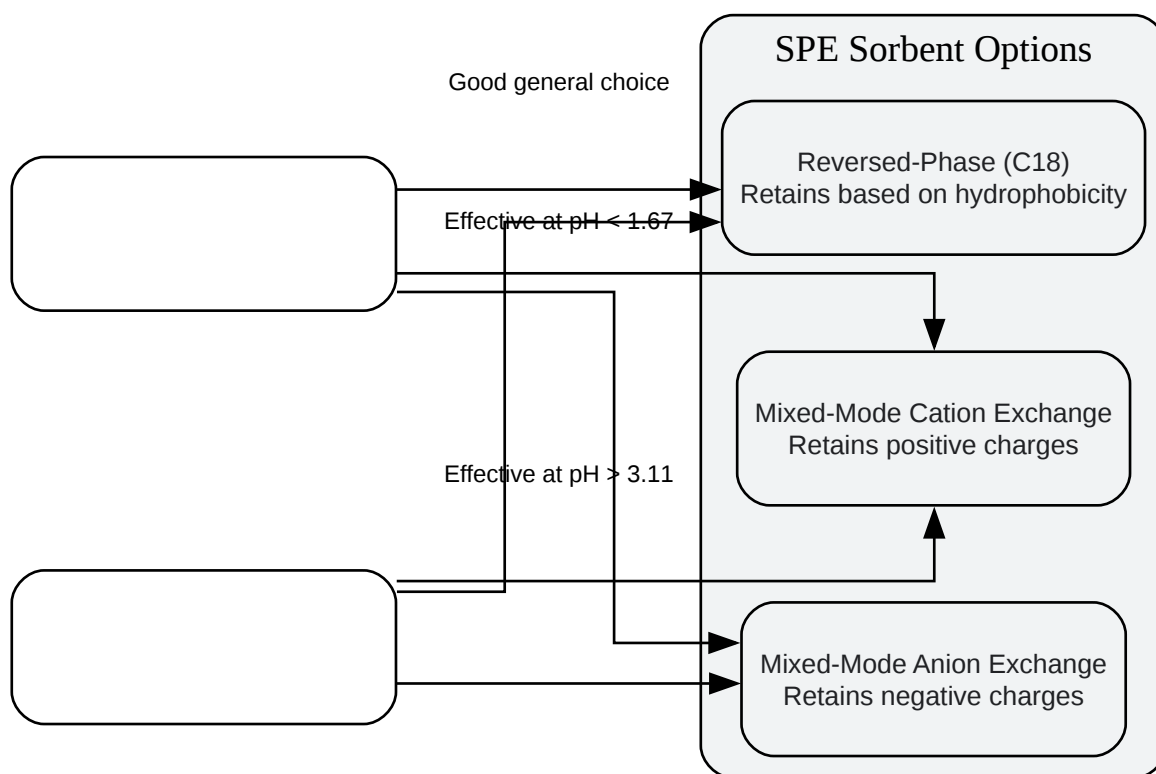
SPE Sorbent Options

Good general choice

Reversed-Phase (C18)
Retains based on hydrophobicity

Effective at pH < 1.67

Mixed-Mode Cation Exchange
Retains positive charges

Effective at pH > 3.11

Mixed-Mode Anion Exchange
Retains negative charges